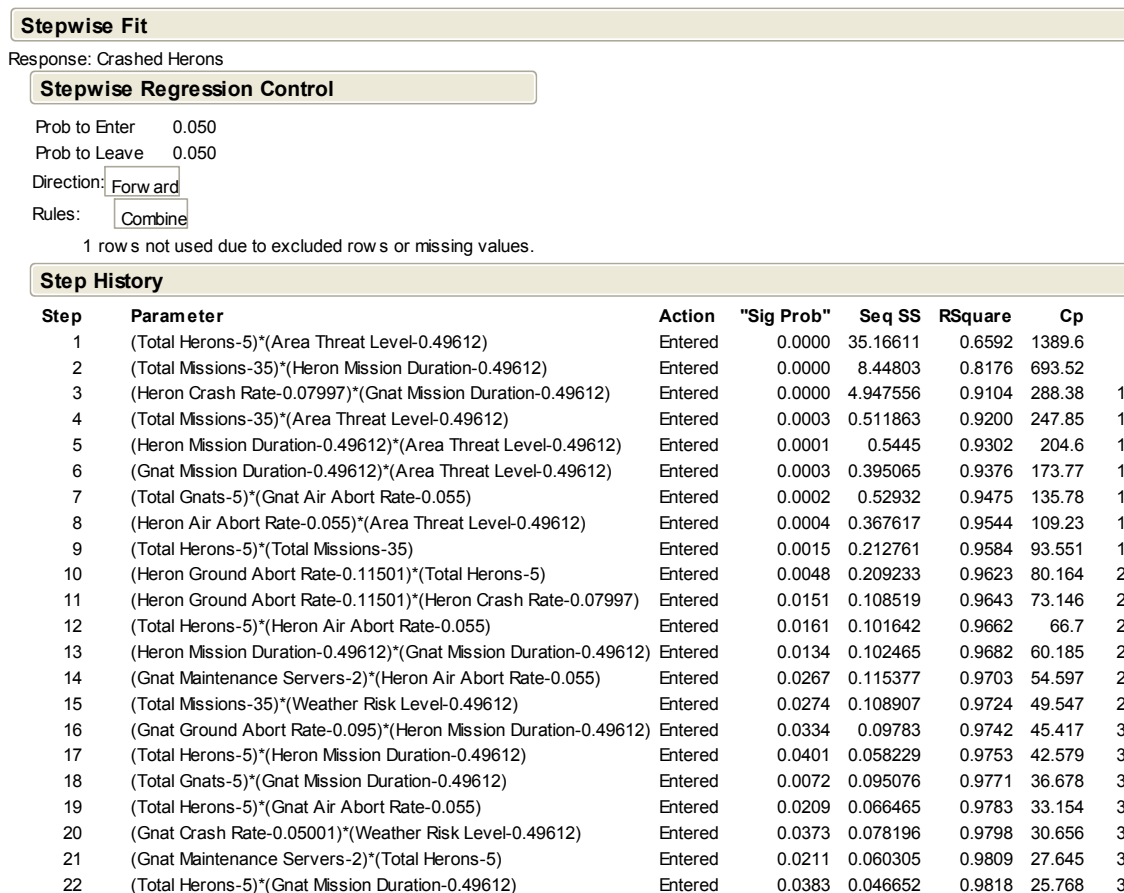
Stepwise Fit

Response: Crashed Herons

Stepwise Regression Control

Prob to Enter 0.050
Prob to Leave 0.050
Direction: Forw ard
Rules: Combine

1 row s not used due to excluded row s or missing values.

Step History

| Step | Parameter | Action | "Sig Prob" | Seq SS | RSquare | Cp | |
|---|---|---|---|---|---|---|---|
| 1 | (Total Herons-5)*(Area Threat Level-0.49612) | Entered | 0.0000 | 35.16611 | 0.6592 | 1389.6 | |
| 2 | (Total Missions-35)*(Heron Mission Duration-0.49612) | Entered | 0.0000 | 8.44803 | 0.8176 | 693.52 | |
| 3 | (Heron Crash Rate-0.07997)*(Gnat Mission Duration-0.49612) | Entered | 0.0000 | 4.947556 | 0.9104 | 288.38 | 1 |
| 4 | (Total Missions-35)*(Area Threat Level-0.49612) | Entered | 0.0003 | 0.511863 | 0.9200 | 247.85 | 1 |
| 5 | (Heron Mission Duration-0.49612)*(Area Threat Level-0.49612) | Entered | 0.0001 | 0.5445 | 0.9302 | 204.6 | 1 |
| 6 | (Gnat Mission Duration-0.49612)*(Area Threat Level-0.49612) | Entered | 0.0003 | 0.395065 | 0.9376 | 173.77 | 1 |
| 7 | (Total Gnats-5)*(Gnat Air Abort Rate-0.055) | Entered | 0.0002 | 0.52932 | 0.9475 | 135.78 | 1 |
| 8 | (Heron Air Abort Rate-0.055)*(Area Threat Level-0.49612) | Entered | 0.0004 | 0.367617 | 0.9544 | 109.23 | 1 |
| 9 | (Total Herons-5)*(Total Missions-35) | Entered | 0.0015 | 0.212761 | 0.9584 | 93.551 | 1 |
| 10 | (Heron Ground Abort Rate-0.11501)*(Total Herons-5) | Entered | 0.0048 | 0.209233 | 0.9623 | 80.164 | 2 |
| 11 | (Heron Ground Abort Rate-0.11501)*(Heron Crash Rate-0.07997) | Entered | 0.0151 | 0.108519 | 0.9643 | 73.146 | 2 |
| 12 | (Total Herons-5)*(Heron Air Abort Rate-0.055) | Entered | 0.0161 | 0.101642 | 0.9662 | 66.7 | 2 |
| 13 | (Heron Mission Duration-0.49612)*(Gnat Mission Duration-0.49612) | Entered | 0.0134 | 0.102465 | 0.9682 | 60.185 | 2 |
| 14 | (Gnat Maintenance Servers-2)*(Heron Air Abort Rate-0.055) | Entered | 0.0267 | 0.115377 | 0.9703 | 54.597 | 2 |
| 15 | (Total Missions-35)*(Weather Risk Level-0.49612) | Entered | 0.0274 | 0.108907 | 0.9724 | 49.547 | 2 |
| 16 | (Gnat Ground Abort Rate-0.095)*(Heron Mission Duration-0.49612) | Entered | 0.0334 | 0.09783 | 0.9742 | 45.417 | 3 |
| 17 | (Total Herons-5)*(Heron Mission Duration-0.49612) | Entered | 0.0401 | 0.058229 | 0.9753 | 42.579 | 3 |
| 18 | (Total Gnats-5)*(Gnat Mission Duration-0.49612) | Entered | 0.0072 | 0.095076 | 0.9771 | 36.678 | 3 |
| 19 | (Total Herons-5)*(Gnat Air Abort Rate-0.055) | Entered | 0.0209 | 0.066465 | 0.9783 | 33.154 | 3 |
| 20 | (Gnat Crash Rate-0.05001)*(Weather Risk Level-0.49612) | Entered | 0.0373 | 0.078196 | 0.9798 | 30.656 | 3 |
| 21 | (Gnat Maintenance Servers-2)*(Total Herons-5) | Entered | 0.0211 | 0.060305 | 0.9809 | 27.645 | 3 |
| 22 | (Total Herons-5)*(Gnat Mission Duration-0.49612) | Entered | 0.0383 | 0.046652 | 0.9818 | 25.768 | 3 |